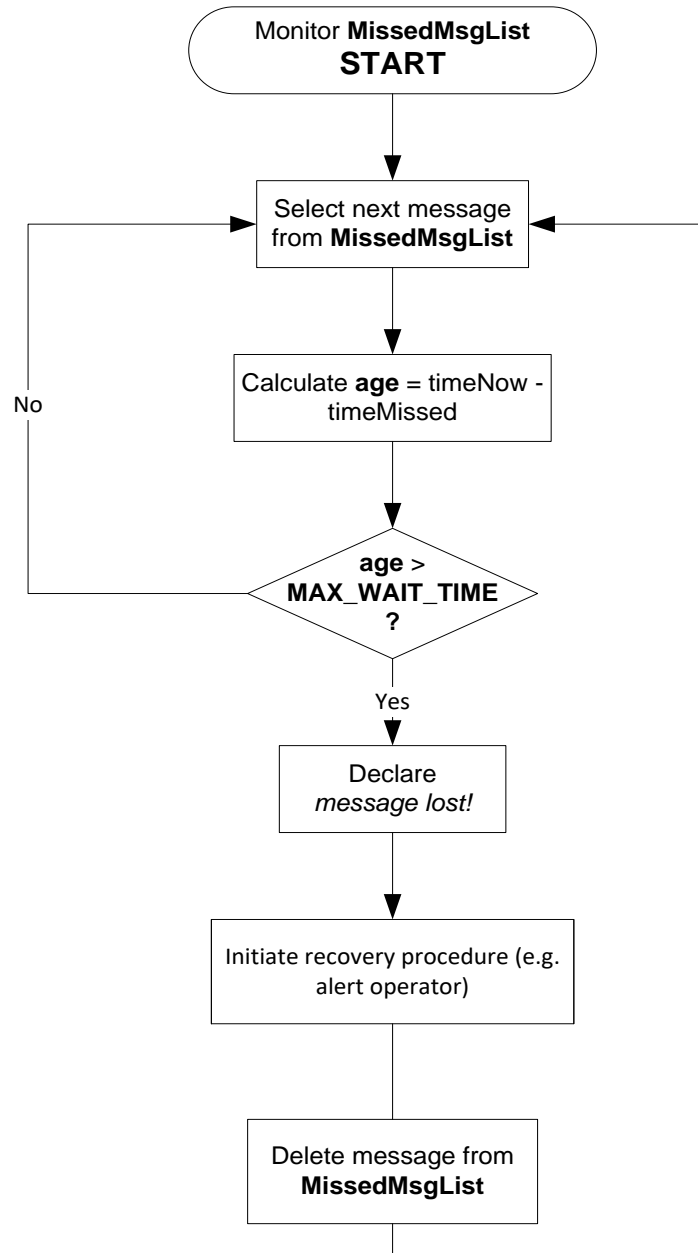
Monitor MissedMsgList
START

Select next message from MissedMsgList

No

Calculate age = timeNow - timeMissed

age > MAX_WAIT_TIME ?

Yes

Declare
message lost!

Initiate recovery procedure (e.g. alert operator)

Delete message from MissedMsgList